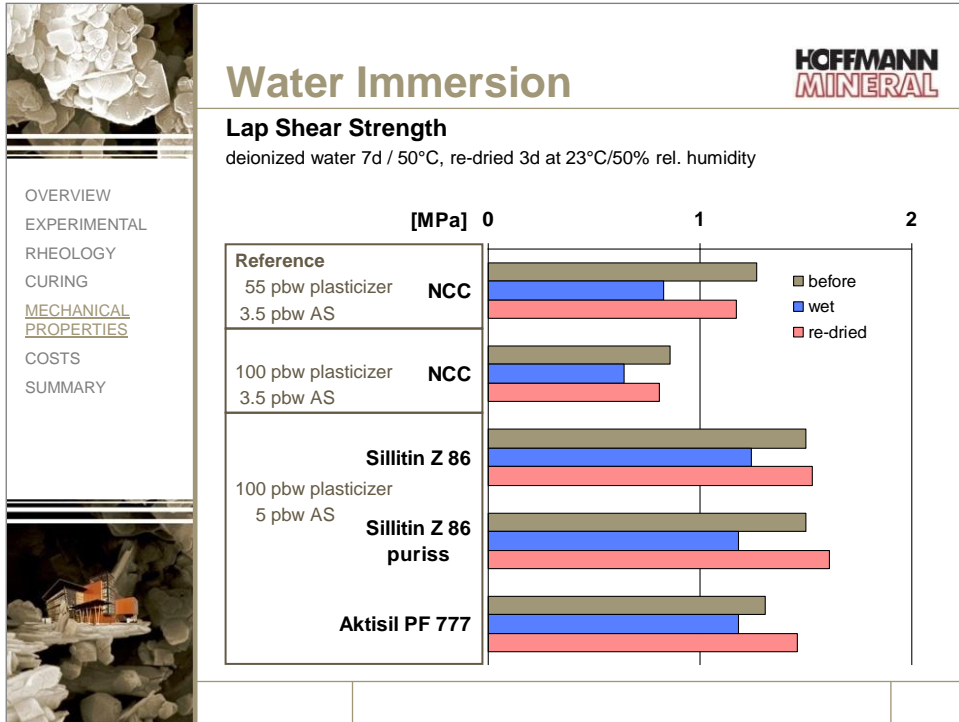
Water Immersion

HOFFMANN MINERAL

Lap Shear Strength

deionized water 7d / 50°C, re-dried 3d at 23°C/50% rel. humidity

OVERVIEW
EXPERIMENTAL
RHEOLOGY
CURING
MECHANICAL PROPERTIES
COSTS
SUMMARY

[MPa] 0 1 2

Reference
55 pbw plasticizer
3.5 pbw AS
NCC

100 pbw plasticizer
3.5 pbw AS
NCC

100 pbw plasticizer
5 pbw AS
Sillitin Z 86
Sillitin Z 86 puriss
Aktisil PF 777

before
wet
re-dried